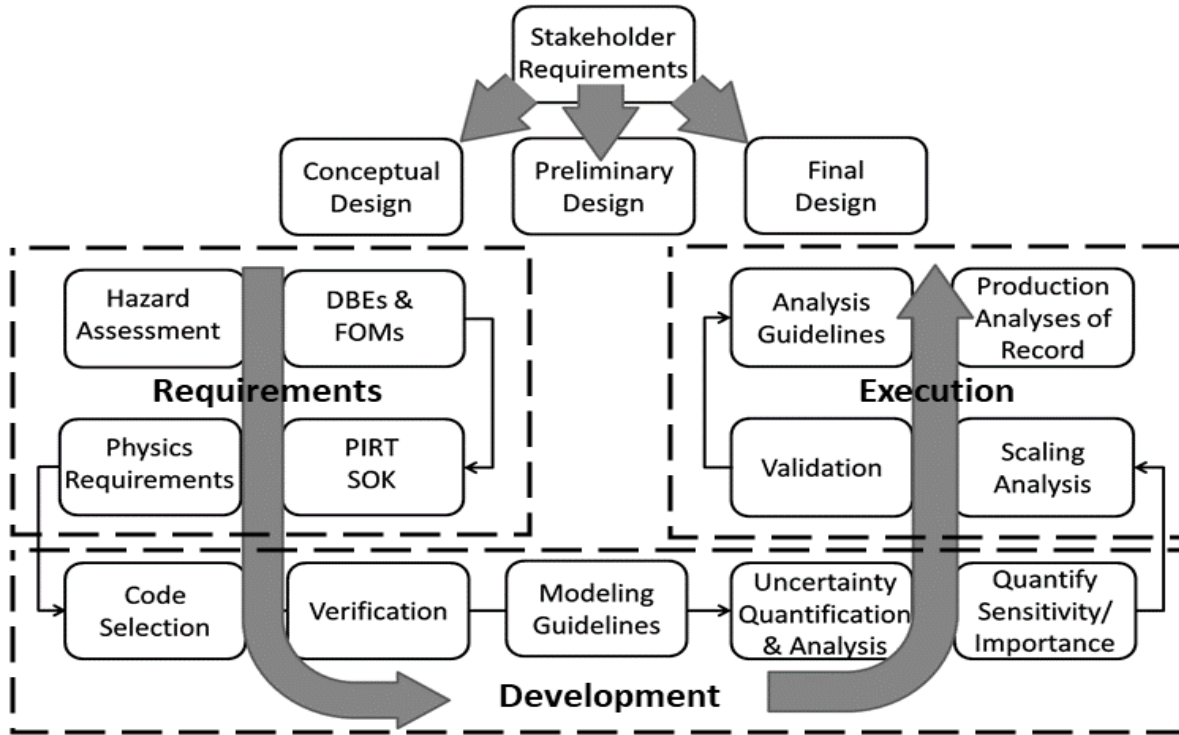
Stakeholder Requirements

Conceptual Design

Preliminary Design

Final Design

Hazard Assessment

DBEs & FOMs

Requirements

Physics Requirements

PIRT SOK

Analysis Guidelines

Production Analyses of Record

Execution

Validation

Scaling Analysis

Code Selection

Verification

Modeling Guidelines

Uncertainty Quantification & Analysis

Quantify Sensitivity/ Importance

Development